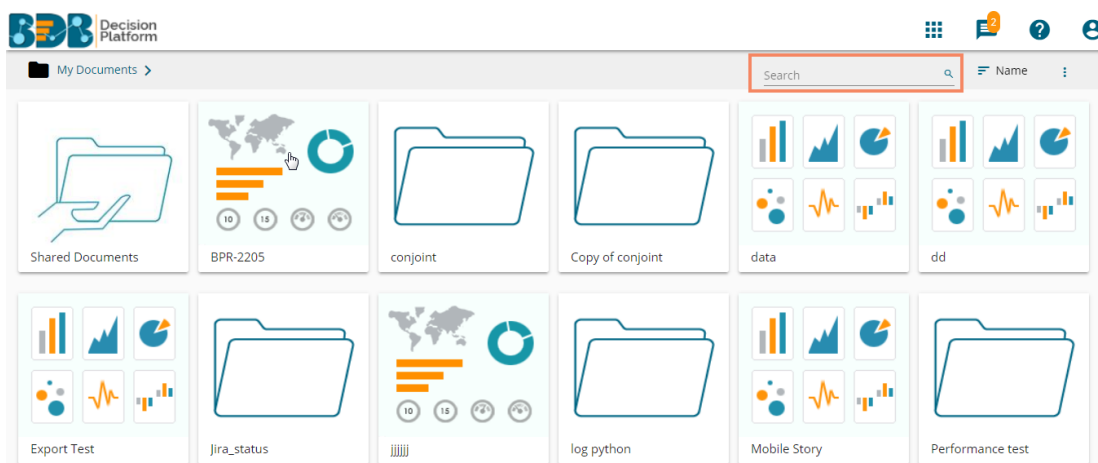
BDB Decision Platform

2

My Documents >

Search

Name

10 15

Shared Documents

BPR-2205

conjoint

Copy of conjoint

data

dd

10 15

Export Test

Jira_status

jjjjjj

log python

Mobile Story

Performance test